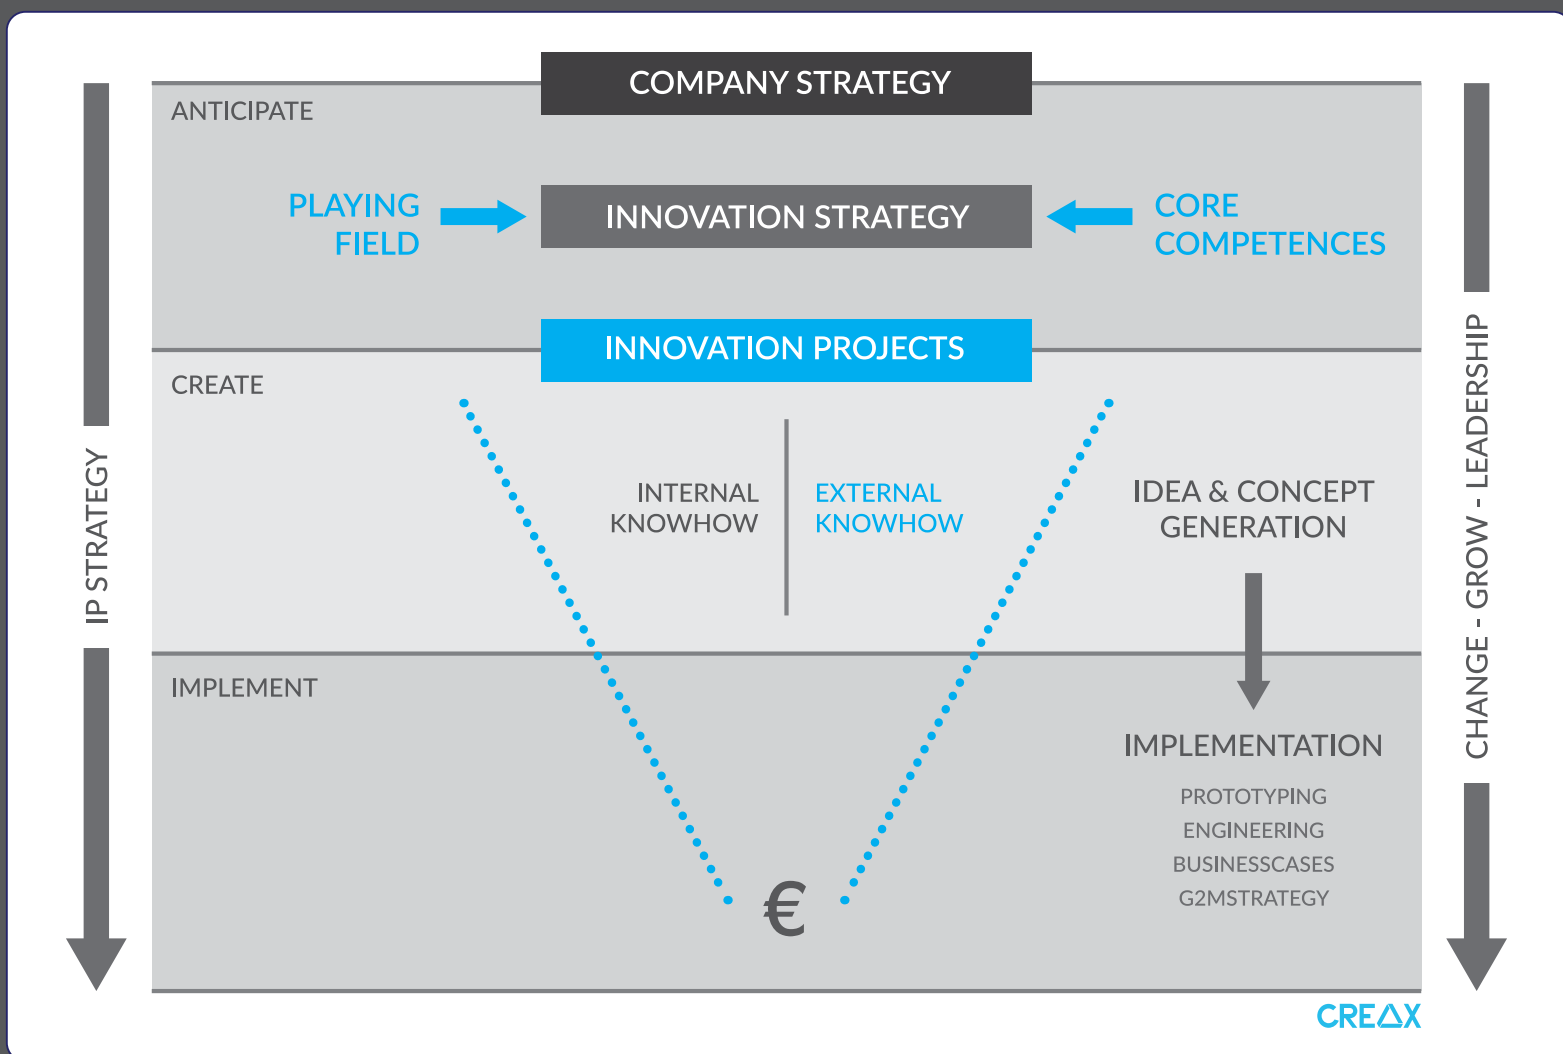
COMPANY STRATEGY

ANTICIPATE

PLAYING FIELD

INNOVATION STRATEGY

CORE COMPETENCES

INNOVATION PROJECTS

CREATE

INTERNAL KNOWHOW

EXTERNAL KNOWHOW

IDEA & CONCEPT GENERATION

IMPLEMENT

IMPLEMENTATION

PROTOTYPING
ENGINEERING
BUSINESSCASES
G2MSTRATEGY

€

IP STRATEGY

CHANGE - GROW - LEADERSHIP

CREAX